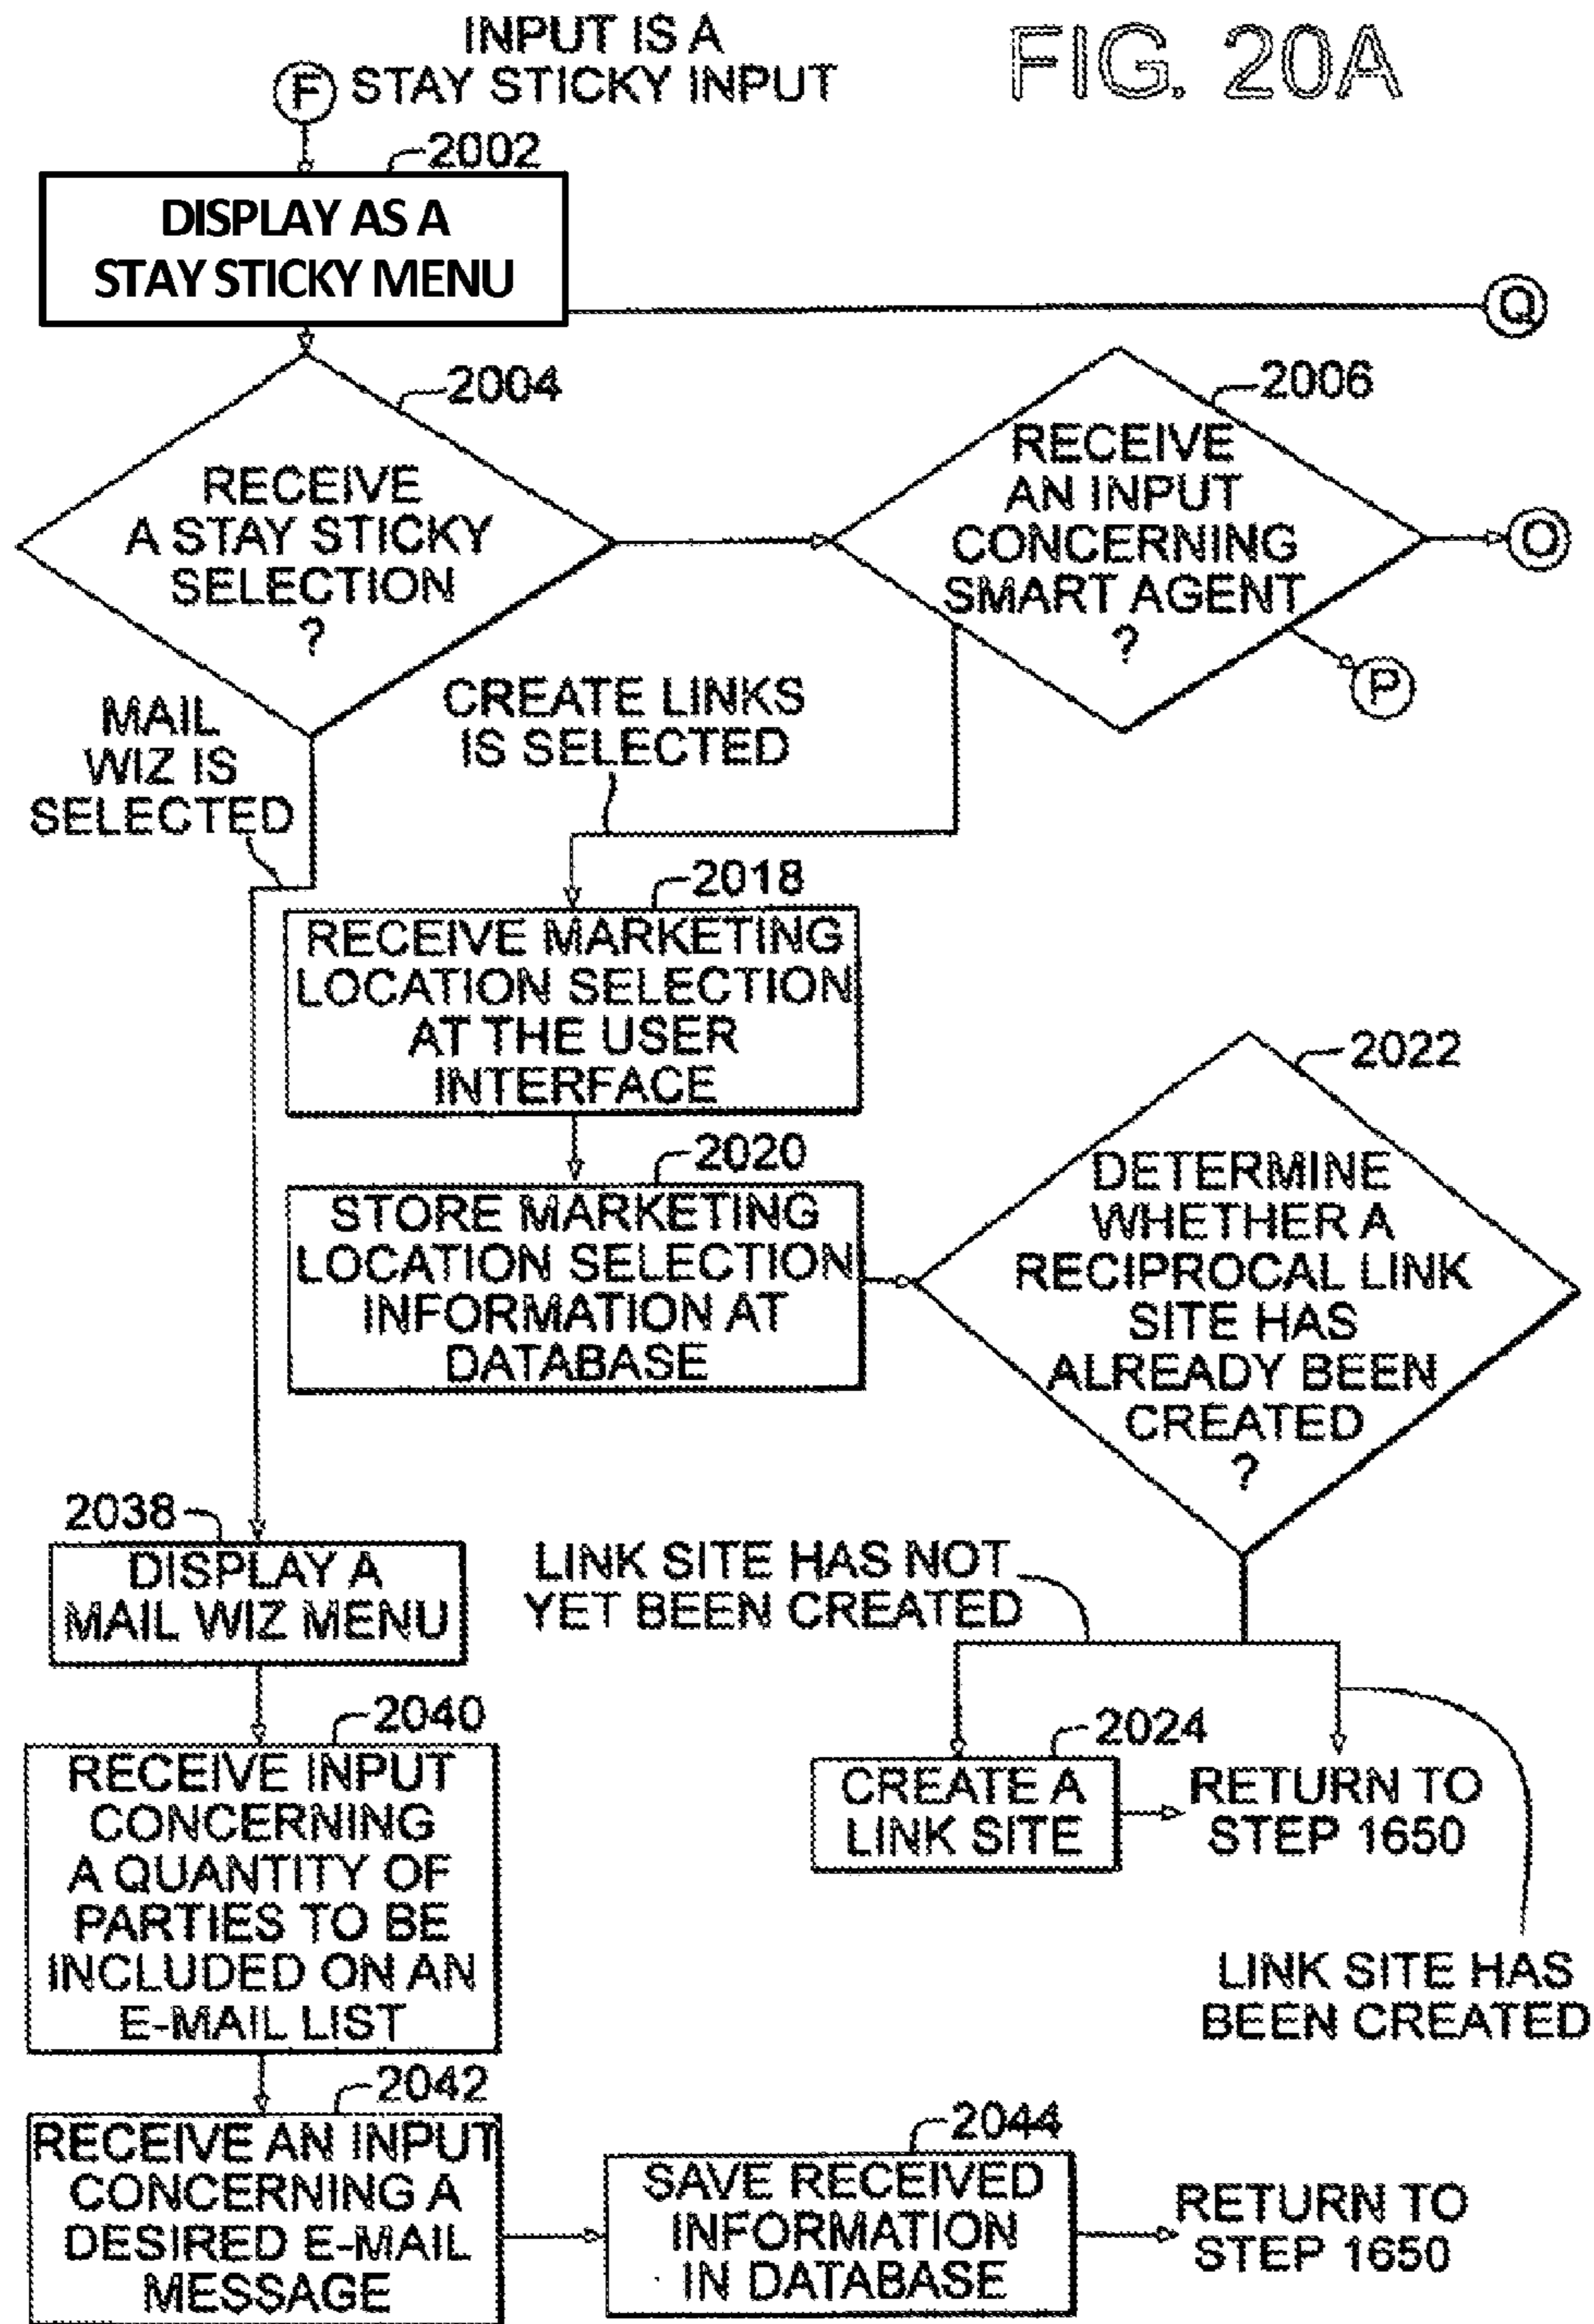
INPUT IS A
F STAY STICKY INPUT

FIG. 20A

2002
DISPLAY AS A STAY STICKY MENU

Q

2004
RECEIVE A STAY STICKY SELECTION ?

2006
RECEIVE AN INPUT CONCERNING SMART AGENT ?

O

P

MAIL WIZ IS SELECTED

CREATE LINKS IS SELECTED

2018
RECEIVE MARKETING LOCATION SELECTION AT THE USER INTERFACE

2020
STORE MARKETING LOCATION SELECTION INFORMATION AT DATABASE

2022
DETERMINE WHETHER A RECIPROCAL LINK SITE HAS ALREADY BEEN CREATED ?

2038
DISPLAY A MAIL WIZ MENU

LINK SITE HAS NOT YET BEEN CREATED

2040
RECEIVE INPUT CONCERNING A QUANTITY OF PARTIES TO BE INCLUDED ON AN E-MAIL LIST

2024
CREATE A LINK SITE

RETURN TO STEP 1650

LINK SITE HAS BEEN CREATED

2042
RECEIVE AN INPUT CONCERNING A DESIRED E-MAIL MESSAGE

2044
SAVE RECEIVED INFORMATION IN DATABASE

RETURN TO STEP 1650